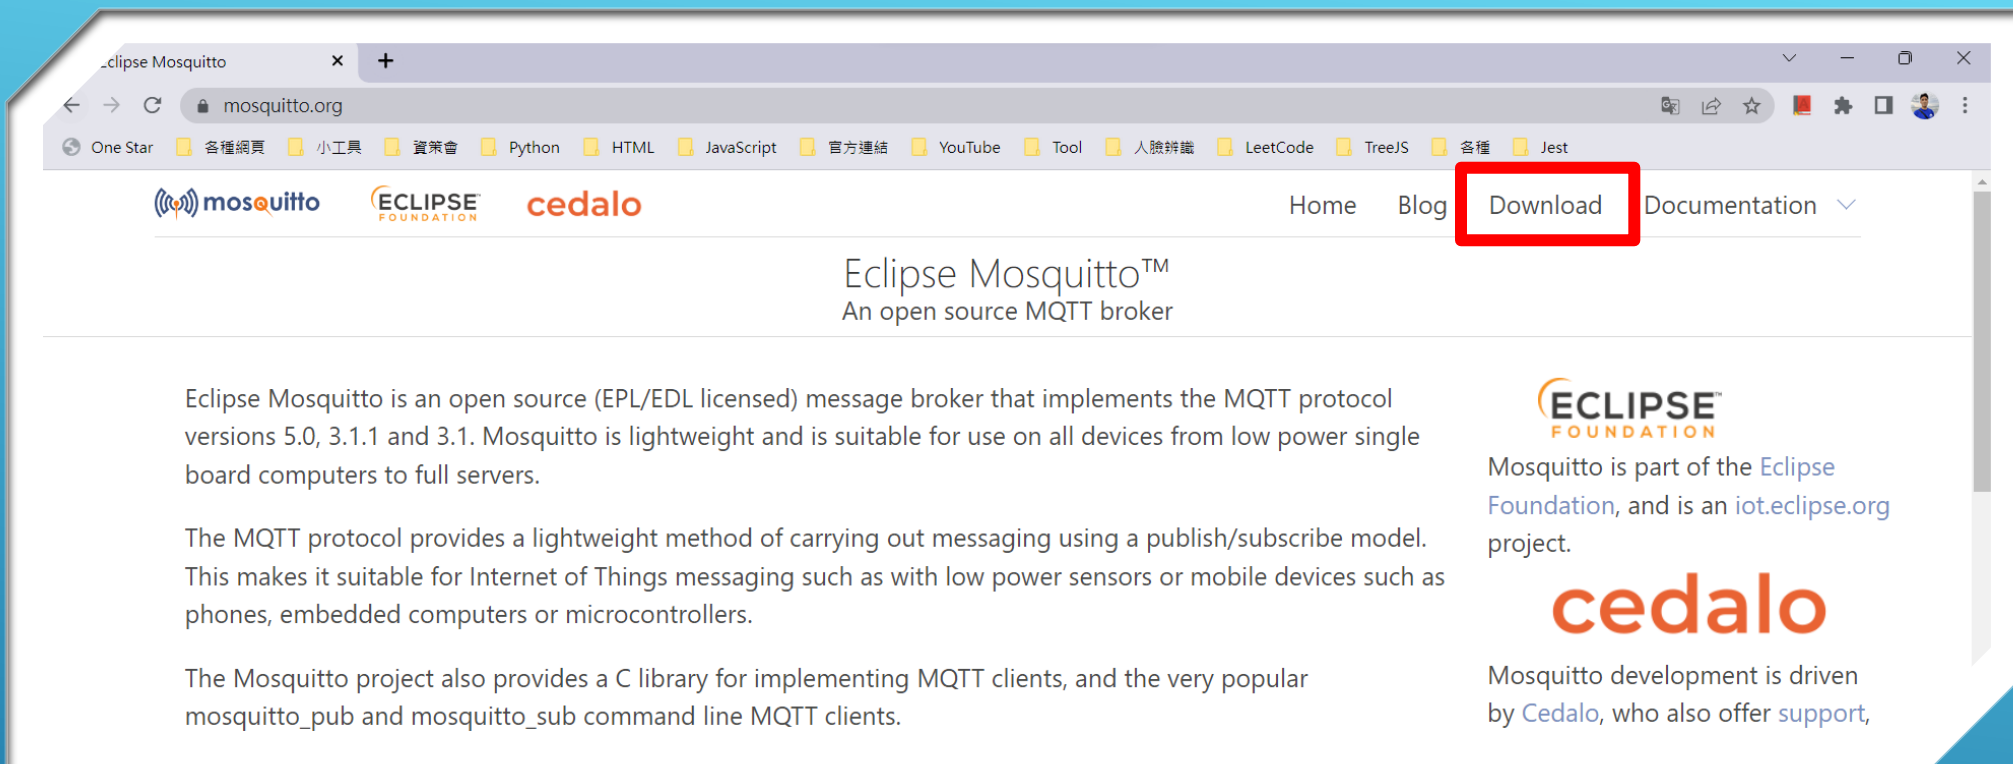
clipse Mosquitto

mosquitto.org

One Star 各種網頁 小工具 資策會 Python HTML JavaScript 官方連結 YouTube Tool 人臉辨識 LeetCode TreeJS 各種 Jest

mosquitto ECLIPSE FOUNDATION cedalo

Home Blog Download Documentation

Eclipse Mosquitto™
An open source MQTT broker

Eclipse Mosquitto is an open source (EPL/EDL licensed) message broker that implements the MQTT protocol versions 5.0, 3.1.1 and 3.1. Mosquitto is lightweight and is suitable for use on all devices from low power single board computers to full servers.

The MQTT protocol provides a lightweight method of carrying out messaging using a publish/subscribe model. This makes it suitable for Internet of Things messaging such as with low power sensors or mobile devices such as phones, embedded computers or microcontrollers.

The Mosquitto project also provides a C library for implementing MQTT clients, and the very popular mosquitto_pub and mosquitto_sub command line MQTT clients.

ECLIPSE FOUNDATION

Mosquitto is part of the Eclipse Foundation, and is an iot.eclipse.org project.

cedalo

Mosquitto development is driven by Cedalo, who also offer support,